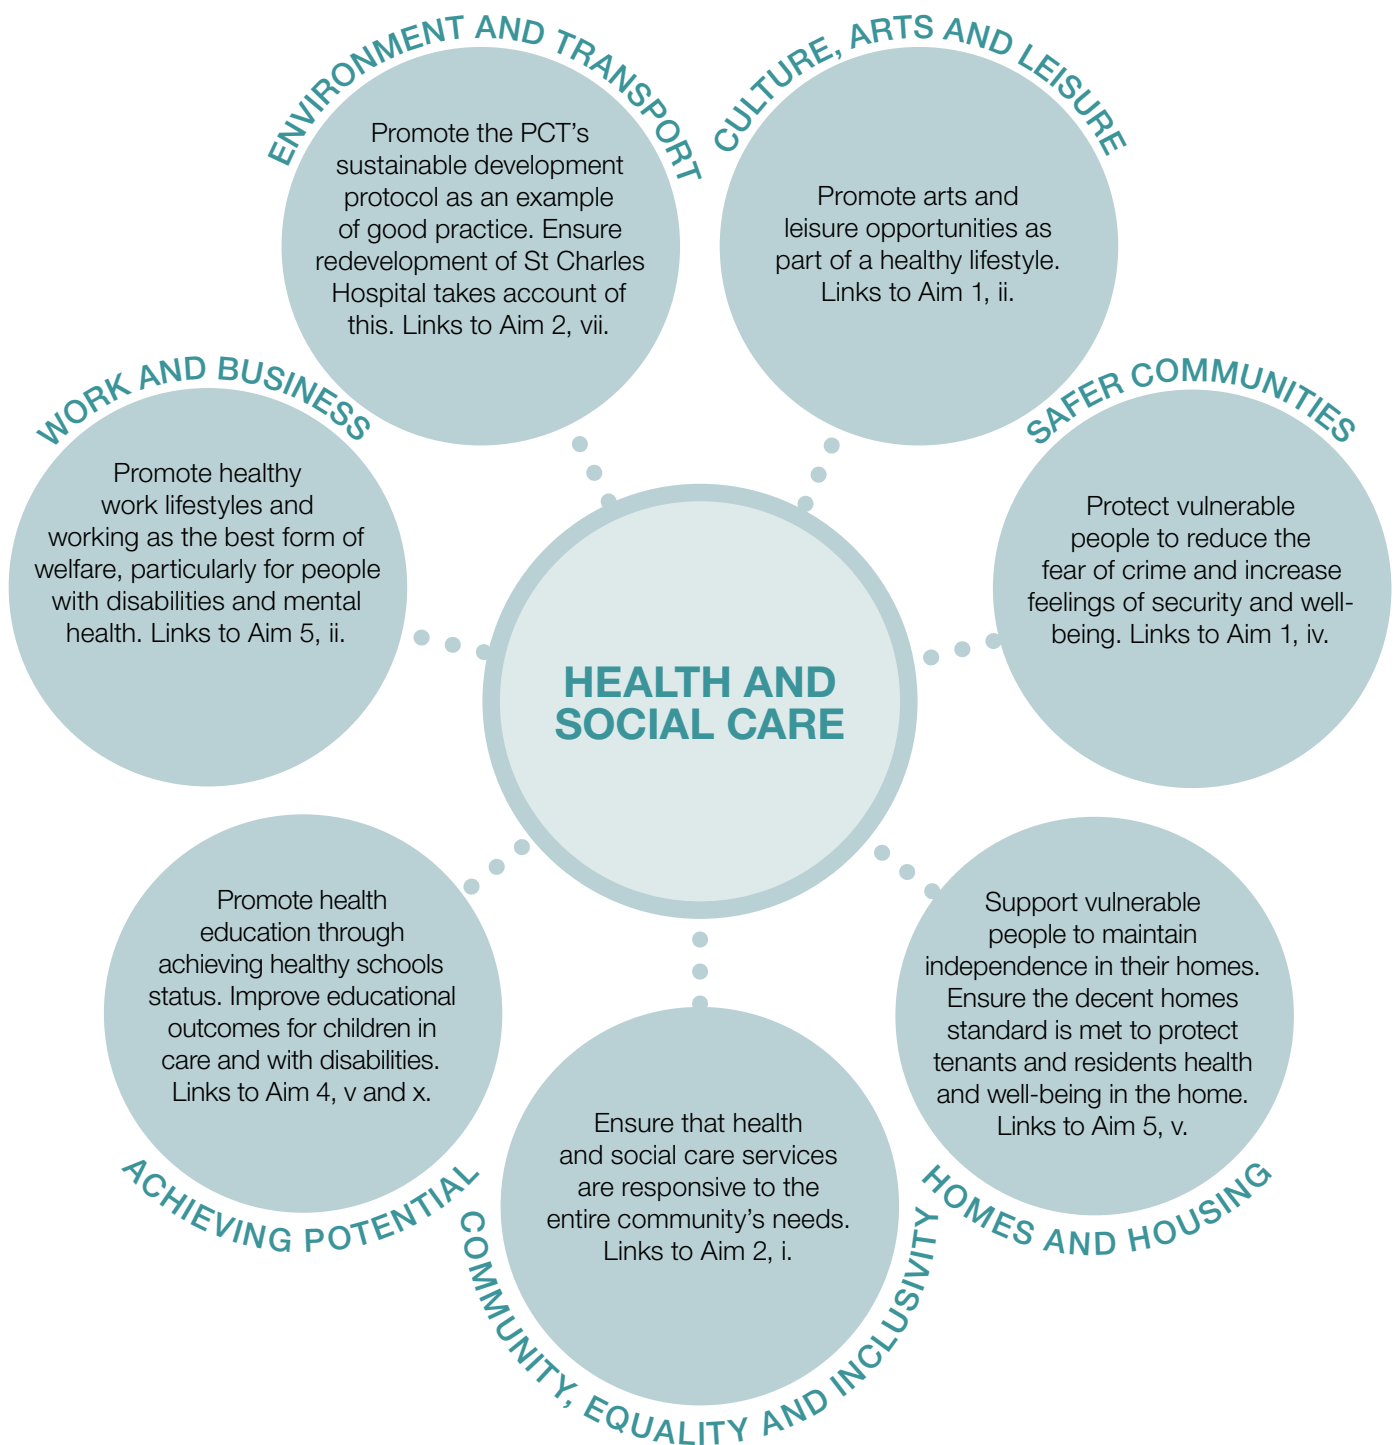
HEALTH AND SOCIAL CARE

ENVIRONMENT AND TRANSPORT

Promote the PCT's sustainable development protocol as an example of good practice. Ensure redevelopment of St Charles Hospital takes account of this. Links to Aim 2, vii.

CULTURE, ARTS AND LEISURE

Promote arts and leisure opportunities as part of a healthy lifestyle. Links to Aim 1, ii.

SAFER COMMUNITIES

Protect vulnerable people to reduce the fear of crime and increase feelings of security and well-being. Links to Aim 1, iv.

HOMES AND HOUSING

Support vulnerable people to maintain independence in their homes. Ensure the decent homes standard is met to protect tenants and residents health and well-being in the home. Links to Aim 5, v.

COMMUNITY, EQUALITY AND INCLUSIVITY

Ensure that health and social care services are responsive to the entire community's needs. Links to Aim 2, i.

ACHIEVING POTENTIAL

Promote health education through achieving healthy schools status. Improve educational outcomes for children in care and with disabilities. Links to Aim 4, v and x.

WORK AND BUSINESS

Promote healthy work lifestyles and working as the best form of welfare, particularly for people with disabilities and mental health. Links to Aim 5, ii.